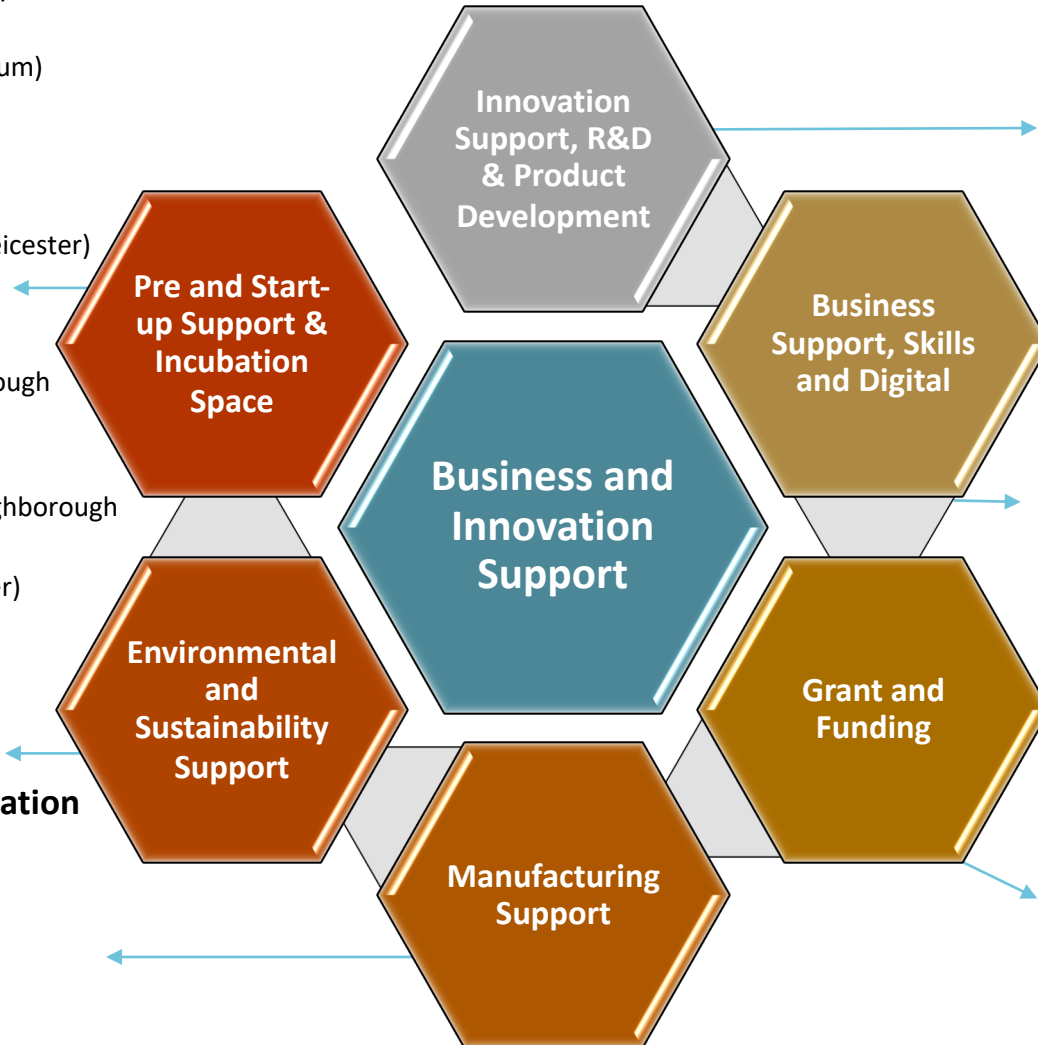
um)

icester)

ough

ghborough

r)

ation

Innovation Support, R&D & Product Development

Pre and Start-up Support & Incubation Space

Business Support, Skills and Digital

Business and Innovation Support

Environmental and Sustainability Support

Grant and Funding

Manufacturing Support